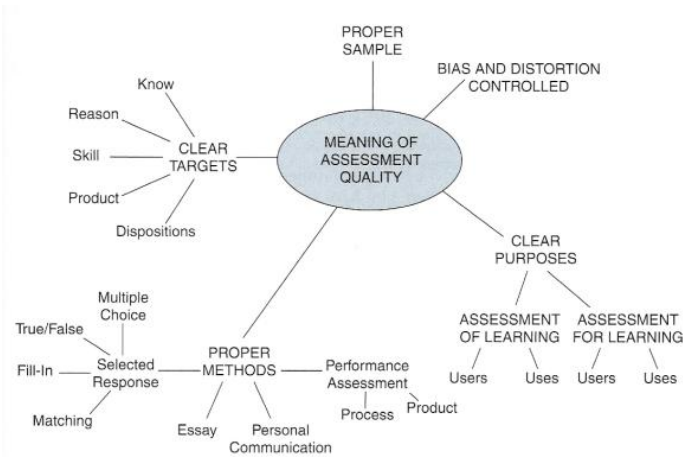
MEANING OF ASSESSMENT QUALITY

PROPER SAMPLE

BIAS AND DISTORTION CONTROLLED

CLEAR TARGETS
Know
Reason
Skill
Product
Dispositions

CLEAR PURPOSES
ASSESSMENT OF LEARNING
Users
Uses
ASSESSMENT FOR LEARNING
Users
Uses

PROPER METHODS
Selected Response
Multiple Choice
True/False
Fill-In
Matching
Essay
Personal Communication
Performance Assessment
Process
Product